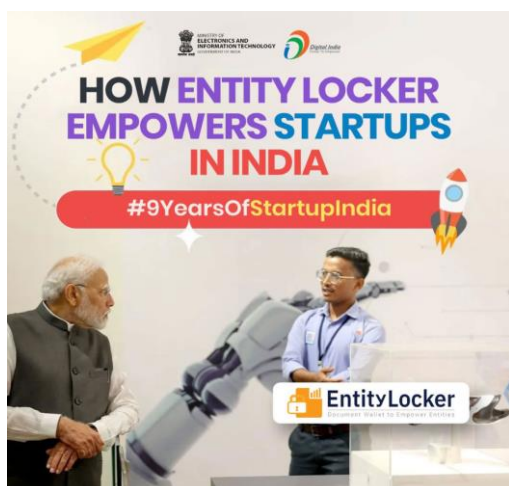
MINISTRY OF ELECTRONICS AND INFORMATION TECHNOLOGY GOVERNMENT OF INDIA

Digital India

HOW ENTITY LOCKER EMPOWERS STARTUPS IN INDIA

#9YearsOfStartupIndia

EntityLocker
Document Wallet to Empower Entities